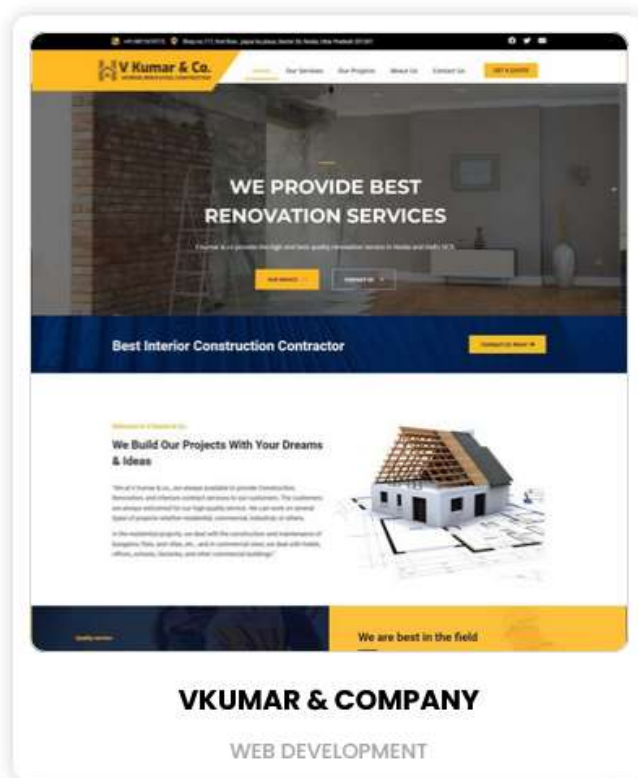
V Kumar & Co.

Home Our Services Our Projects About Us Contact Us GET A QUOTE

WE PROVIDE BEST RENOVATION SERVICES

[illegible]

Best Interior Construction Contractor

Contact Us Now

We Build Our Projects With Your Dreams & Ideas

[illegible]

We are best in the field

VKUMAR & COMPANY

WEB DEVELOPMENT